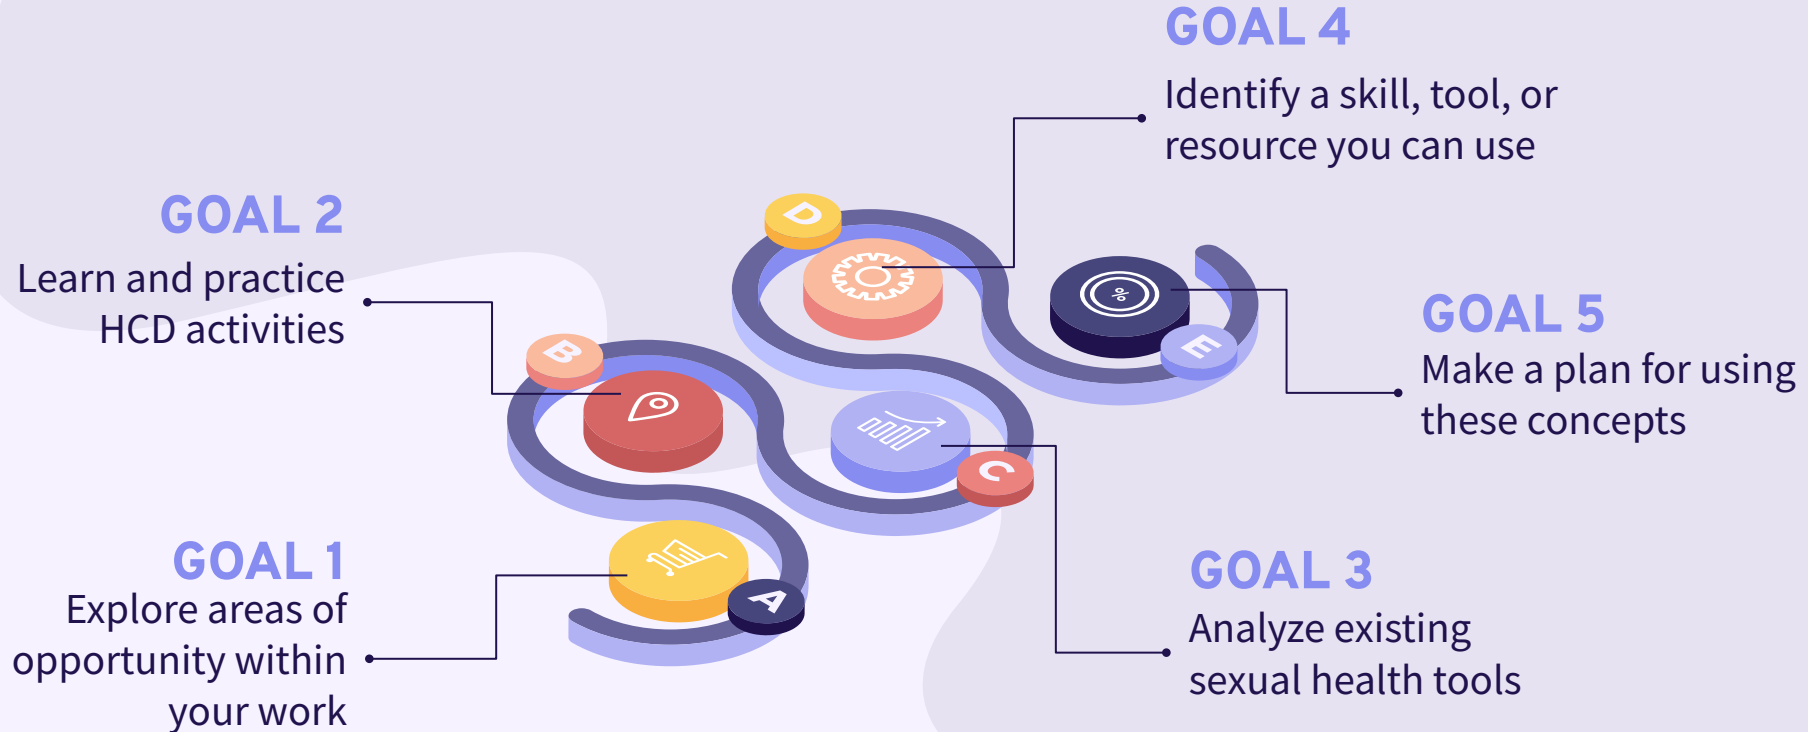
GOAL 4
Identify a skill, tool, or resource you can use

GOAL 2
Learn and practice HCD activities

GOAL 5
Make a plan for using these concepts

D

B

E

C

A

%

GOAL 1
Explore areas of opportunity within your work

GOAL 3
Analyze existing sexual health tools